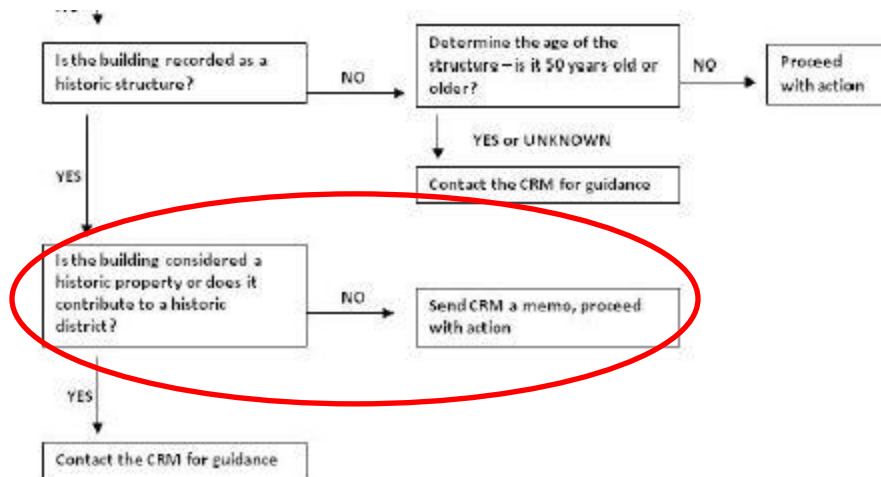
Is the building recorded as a historic structure?

NO

Determine the age of the structure – is it 50 years old or older?

NO

Proceed with action

YES or UNKNOWN

Contact the CRM for guidance

YES

Is the building considered a historic property or does it contribute to a historic district?

NO

Send CRM a memo, proceed with action

YES

Contact the CRM for guidance